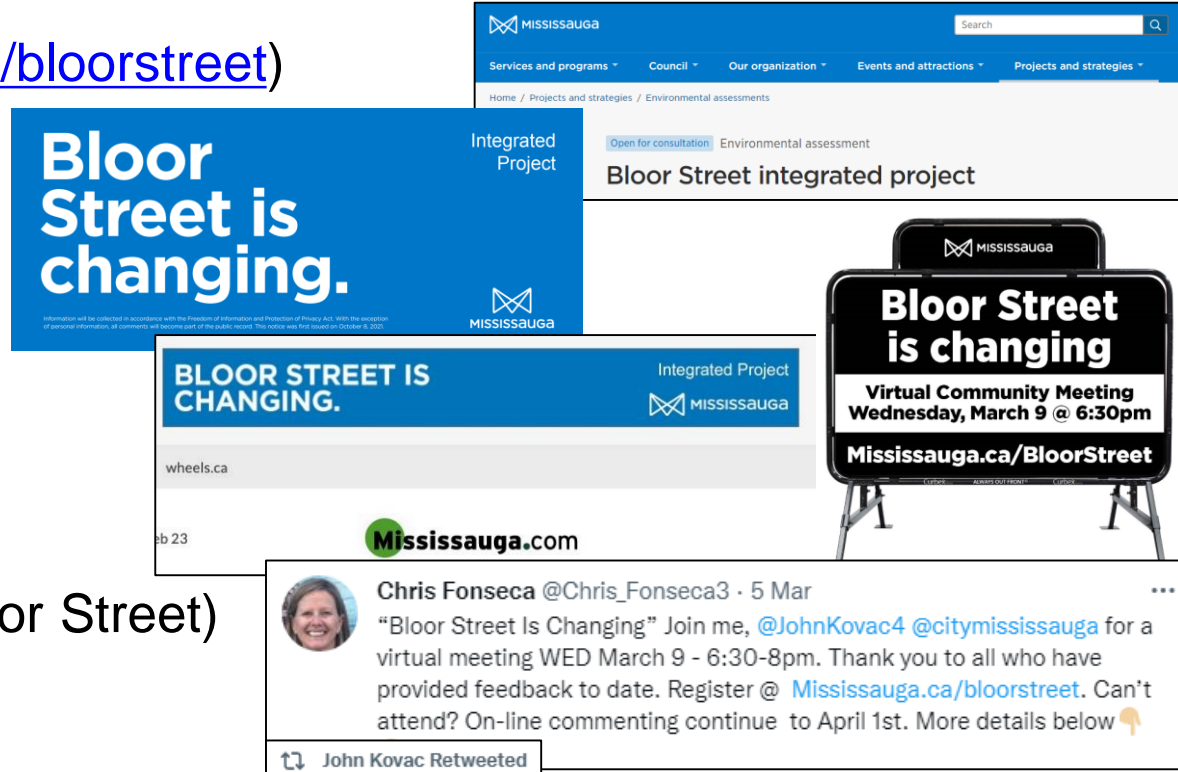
/bloorstreet)

MISSISSAUGA

Search

Services and programs ▾ Council ▾ Our organization ▾ Events and attractions ▾ Projects and strategies ▾

Home / Projects and strategies / Environmental assessments

Open for consultation Environmental assessment

Bloor Street integrated project

Bloor Street is changing.

Integrated Project

MISSISSAUGA

Information will be collected in accordance with the Freedom of Information and Protection of Privacy Act. With the exception of personal information, all comments will become part of the public record. This notice was first issued on October 6, 2021.

MISSISSAUGA

Bloor Street is changing

Virtual Community Meeting Wednesday, March 9 @ 6:30pm

Mississauga.ca/BloorStreet

BLOOR STREET IS CHANGING.

Integrated Project

MISSISSAUGA

wheels.ca

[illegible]b 23

Mississauga.com

or Street)

Chris Fonseca @Chris_Fonseca3 · 5 Mar

"Bloor Street Is Changing" Join me, @JohnKovac4 @citymississauga for a virtual meeting WED March 9 - 6:30-8pm. Thank you to all who have provided feedback to date. Register @ Mississauga.ca/bloorstreet. Can't attend? On-line commenting continue to April 1st. More details below👇

John Kovac Retweeted